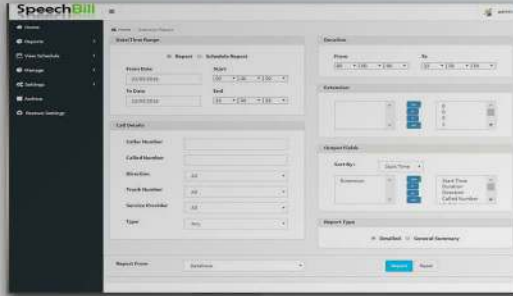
SpeechBill

Home
Reports
View Schedule
Manage
Settings
Archive
Feature Settings

Home / Extension Report

Date/Time Range
Report
Schedule Report
From Date
10/09/2016
Start
To Date
10/09/2016
End

Call Details
Caller Number
Called Number
Direction
All
Trunk Number
All
Service Provider
All
Type
Any

Duration
From
To

Extension

Output Fields
Sort By:
Start Time
Extension
Start Time
Duration
Direction
Called Number

Report Type
Detailed
General Summary

Report From
Database

Report
Reset